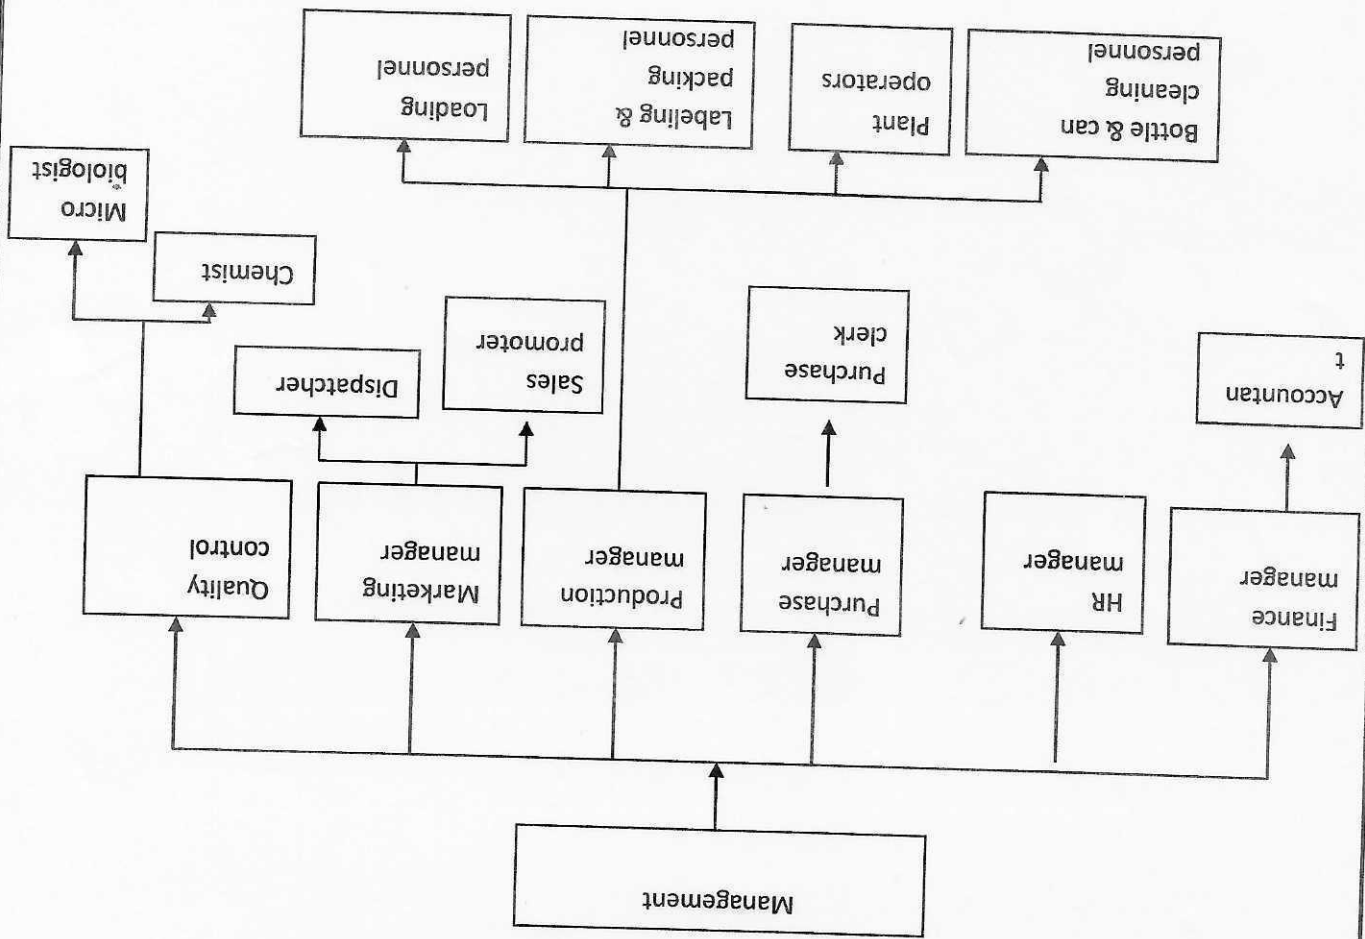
Management

Finance manager

HR manager

Purchase manager

Production manager

Marketing manager

Quality control

Accountan t

Purchase clerk

Sales promoter

Dispatcher

Chemist

Micro biologist

Bottle & can cleaning personnel

Plant operators

Labeling & packing personnel

Loading personnel